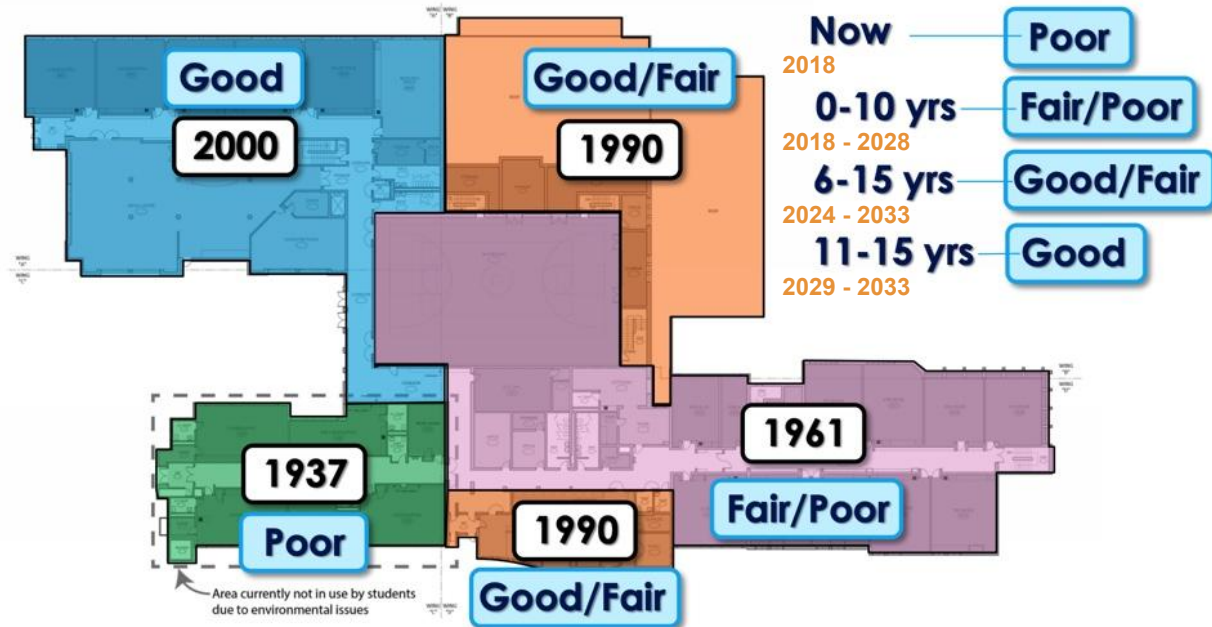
Good

2000

Good/Fair

1990

Now
2018
Poor

0-10 yrs
2018 - 2028
Fair/Poor

6-15 yrs
2024 - 2033
Good/Fair

11-15 yrs
2029 - 2033
Good

1937

Poor

1961

Fair/Poor

1990

Good/Fair

Area currently not in use by students due to environmental issues